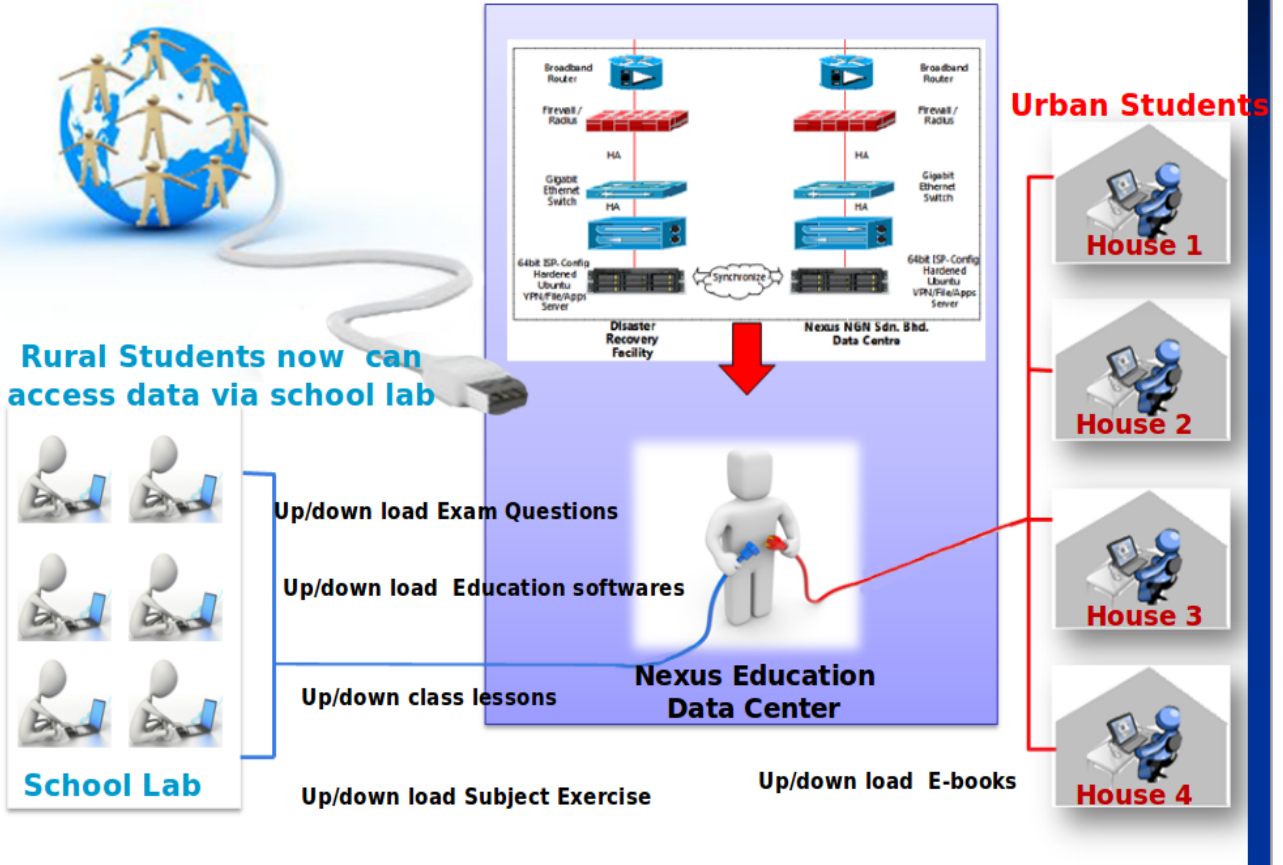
Broadband Router

Firewall / Radius

HA

Gigabit Ethernet Switch

HA

64bit ISP-Config Hardened Ubuntu VPN/File/Apps Server

Synchronize

Disaster Recovery Facility

Broadband Router

Firewall / Radius

HA

Gigabit Ethernet Switch

HA

64bit ISP-Config Hardened Ubuntu VPN/File/Apps Server

Nexus NGN Sdn. Bhd. Data Centre

Urban Students

House 1

House 2

House 3

House 4

Rural Students now can access data via school lab

School Lab

Up/down load Exam Questions

Up/down load Education softwares

Up/down class lessons

Up/down load Subject Exercise

Nexus Education Data Center

Up/down load E-books